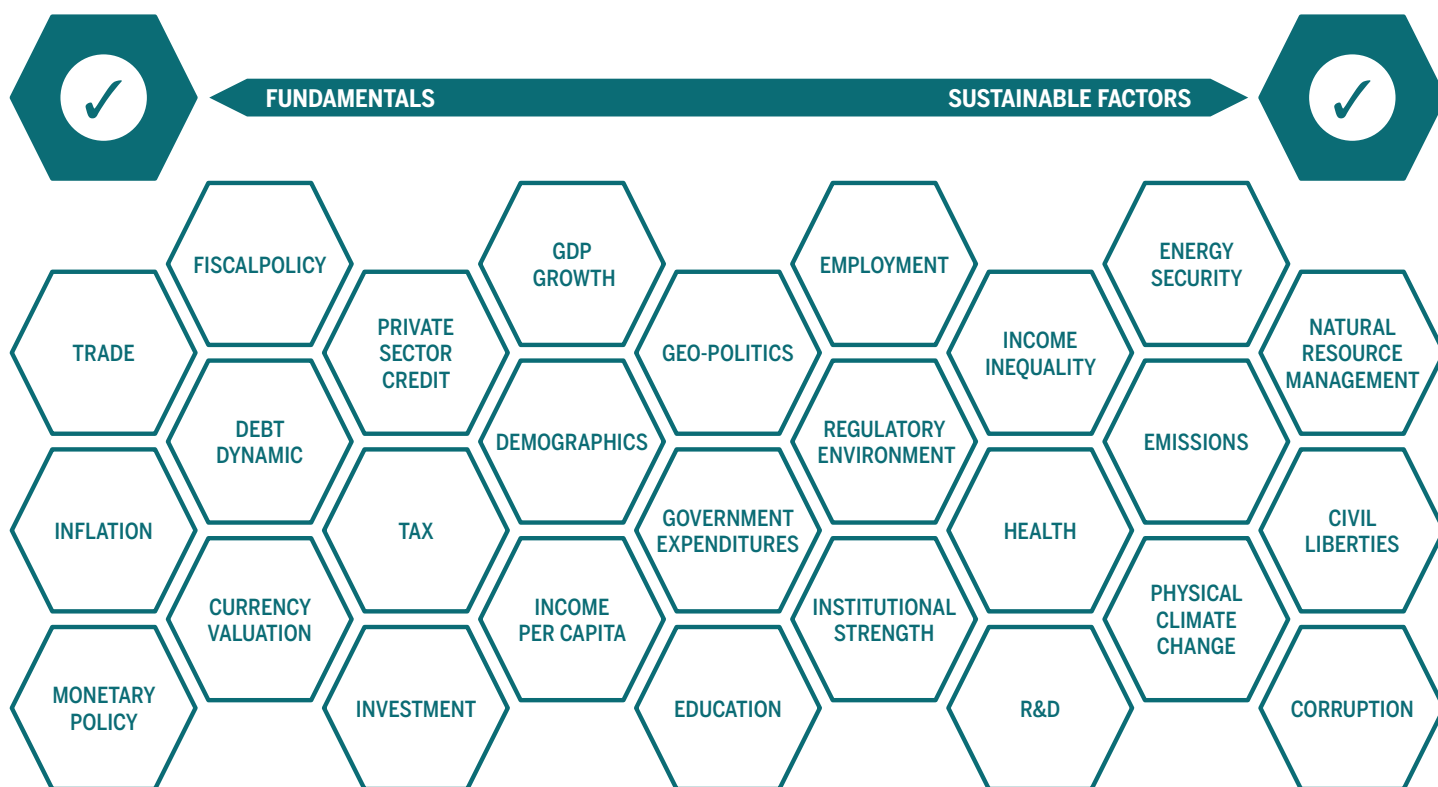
✓ FUNDAMENTALS SUSTAINABLE FACTORS ✓

FISCALPOLICY

GDP GROWTH

EMPLOYMENT

ENERGY SECURITY

TRADE

PRIVATE SECTOR CREDIT

GEO-POLITICS

INCOME INEQUALITY

NATURAL RESOURCE MANAGEMENT

DEBT DYNAMIC

DEMOGRAPHICS

REGULATORY ENVIRONMENT

EMISSIONS

INFLATION

TAX

GOVERNMENT EXPENDITURES

HEALTH

CIVIL LIBERTIES

CURRENCY VALUATION

INCOME PER CAPITA

INSTITUTIONAL STRENGTH

PHYSICAL CLIMATE CHANGE

MONETARY POLICY

INVESTMENT

EDUCATION

R&D

CORRUPTION